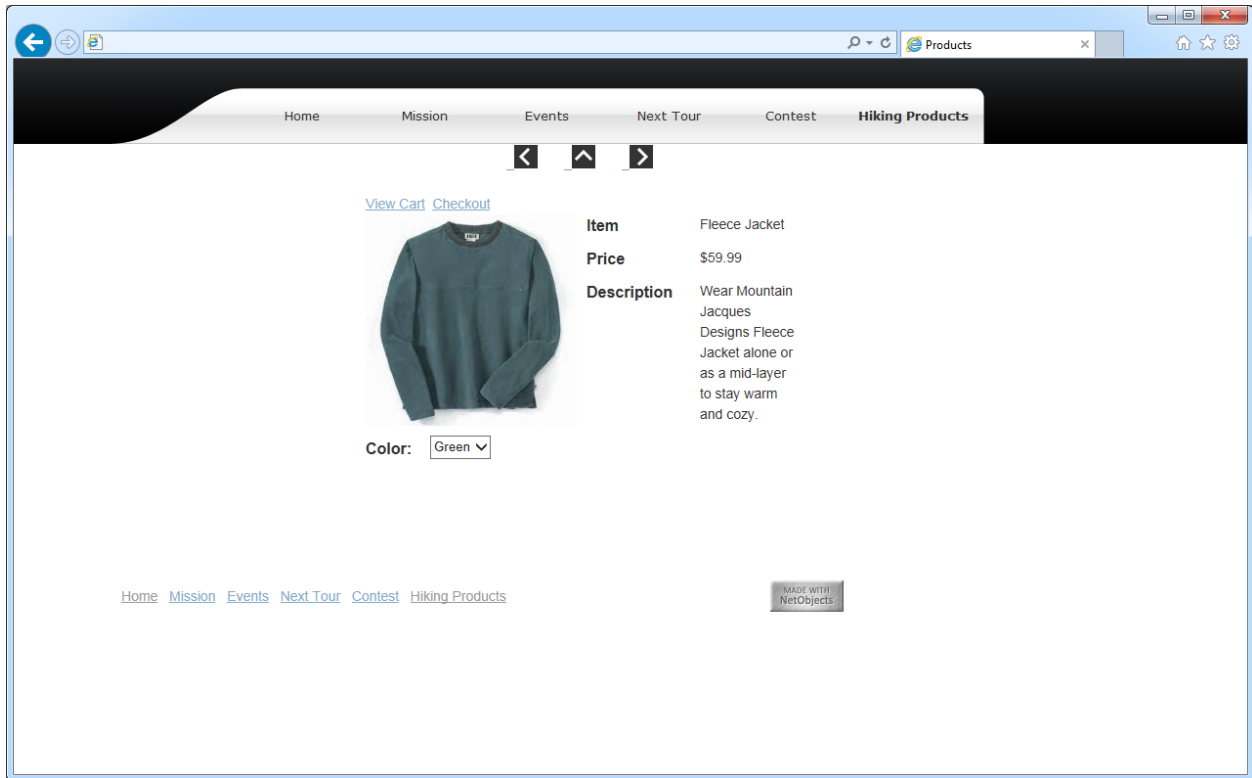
Products

Home Mission Events Next Tour Contest Hiking Products

View Cart Checkout

| | |
|---|---|
| Item | Fleece Jacket |
| Price | $59.99 |
| Description | Wear Mountain Jacques Designs Fleece Jacket alone or as a mid-layer to stay warm and cozy. |

Color: Green

Home Mission Events Next Tour Contest Hiking Products

MADE WITH NetObjects